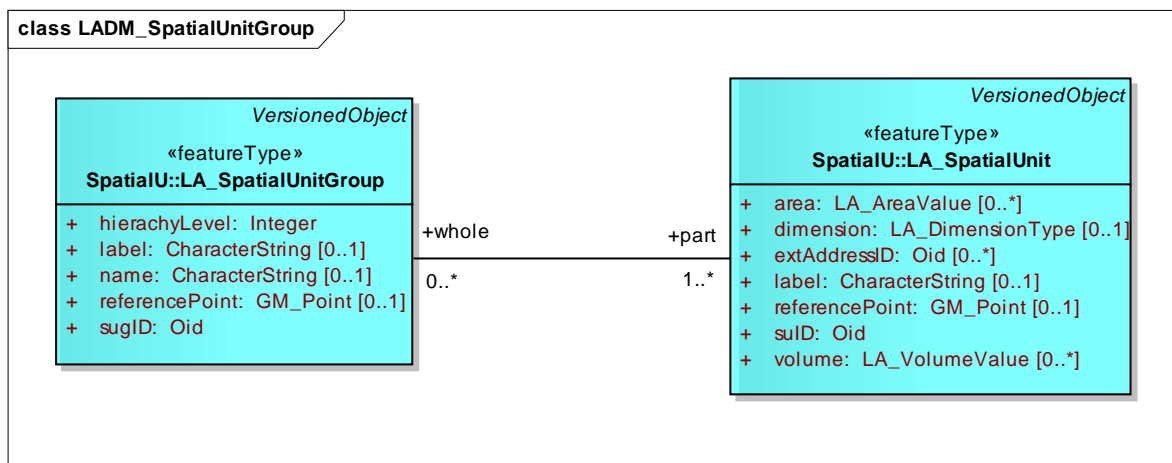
class LADM_SpatialUnitGroup

VersionedObject
«featureType»
SpatialU::LA_SpatialUnitGroup

+ hierachyLevel: Integer
+ label: CharacterString [0..1]
+ name: CharacterString [0..1]
+ referencePoint: GM_Point [0..1]
+ sugID: Oid

+whole
0..*

+part
1..*

VersionedObject
«featureType»
SpatialU::LA_SpatialUnit

+ area: LA_AreaValue [0..*]
+ dimension: LA_DimensionType [0..1]
+ extAddressID: Oid [0..*]
+ label: CharacterString [0..1]
+ referencePoint: GM_Point [0..1]
+ suID: Oid
+ volume: LA_VolumeValue [0..*]